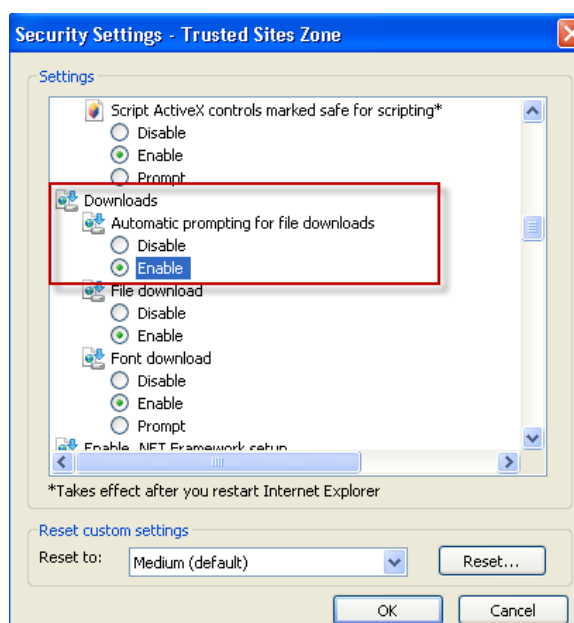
Security Settings - Trusted Sites Zone

Settings

Script ActiveX controls marked safe for scripting*
Disable
Enable
Prompt
Downloads
Automatic prompting for file downloads
Disable
Enable
File download
Disable
Enable
Font download
Disable
Enable
Prompt
Enable .NET Framework setup

*Takes effect after you restart Internet Explorer

Reset custom settings
Reset to: Medium (default) Reset...

OK Cancel